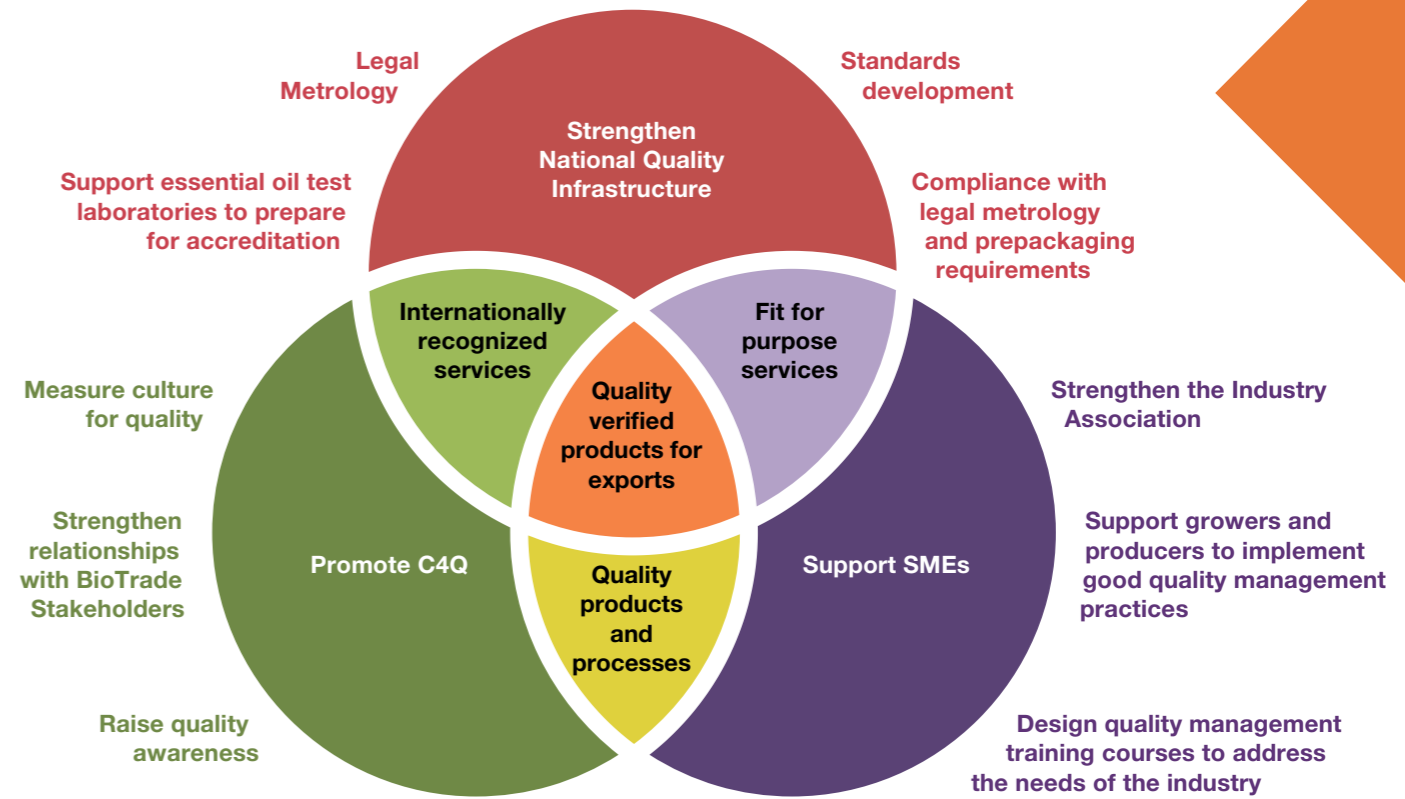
Legal Metrology

Standards development

Strengthen National Quality Infrastructure

Support essential oil test laboratories to prepare for accreditation

Compliance with legal metrology and prepackaging requirements

Internationally recognized services

Fit for purpose services

Quality verified products for exports

Measure culture for quality

Strengthen the Industry Association

Strengthen relationships with BioTrade Stakeholders

Promote C4Q

Quality products and processes

Support SMEs

Support growers and producers to implement good quality management practices

Raise quality awareness

Design quality management training courses to address the needs of the industry